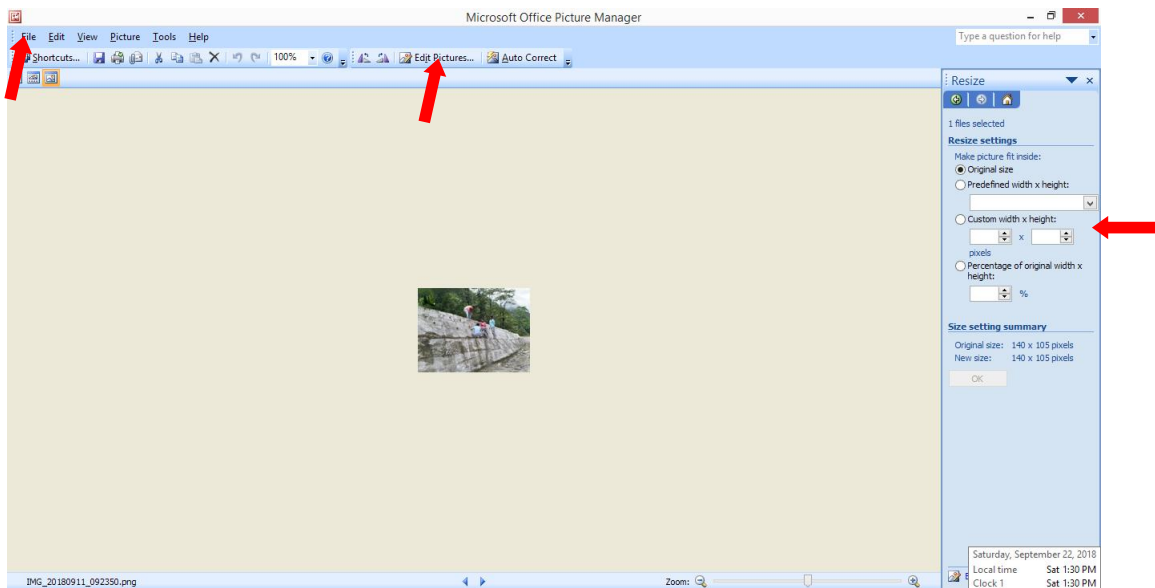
Microsoft Office Picture Manager

File Edit View Picture Tools Help

Type a question for help

Shortcuts... 100% Edit Pictures... Auto Correct

Resize

1 files selected

Resize settings

Make picture fit inside:

Original size

Predefined width x height:

Custom width x height:

x

pixels

Percentage of original width x height:

%

Size setting summary

Original size: 140 x 105 pixels

New size: 140 x 105 pixels

OK

IMG_20180911_092350.png

Zoom:

Saturday, September 22, 2018

Local time Sat 1:30 PM

Clock 1 Sat 1:30 PM